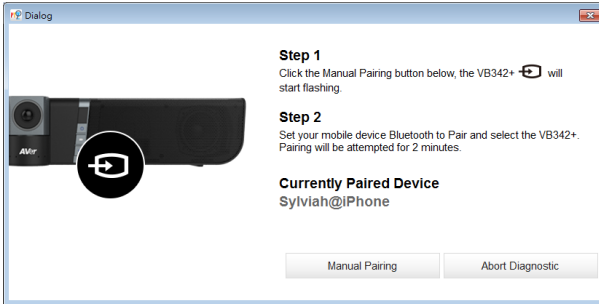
Dialog

Step 1
Click the Manual Pairing button below, the VB342+ will start flashing.

Step 2
Set your mobile device Bluetooth to Pair and select the VB342+. Pairing will be attempted for 2 minutes.

Currently Paired Device
Sylviah@iPhone

AVer

Manual Pairing

Abort Diagnostic